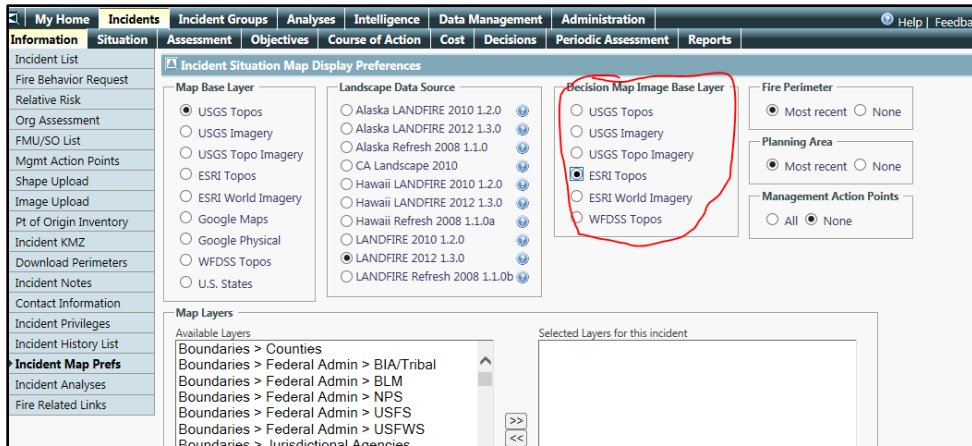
My Home | Incidents | Incident Groups | Analyses | Intelligence | Data Management | Administration | Help | Feedba

Information | Situation | Assessment | Objectives | Course of Action | Cost | Decisions | Periodic Assessment | Reports

Incident List
Fire Behavior Request
Relative Risk
Org Assessment
FMU/SO List
Mgmt Action Points
Shape Upload
Image Upload
Pt of Origin Inventory
Incident KMZ
Download Perimeters
Incident Notes
Contact Information
Incident Privileges
Incident History List
Incident Map Prefs
Incident Analyses
Fire Related Links

Incident Situation Map Display Preferences

Map Base Layer
USGS Topos
USGS Imagery
USGS Topo Imagery
ESRI Topos
ESRI World Imagery
Google Maps
Google Physical
WFDSS Topos
U.S. States

Landscape Data Source
Alaska LANDFIRE 2010 1.2.0
Alaska LANDFIRE 2012 1.3.0
Alaska Refresh 2008 1.1.0
CA Landscape 2010
Hawaii LANDFIRE 2010 1.2.0
Hawaii LANDFIRE 2012 1.3.0
Hawaii Refresh 2008 1.1.0a
LANDFIRE 2010 1.2.0
LANDFIRE 2012 1.3.0
LANDFIRE Refresh 2008 1.1.0b

Decision Map Image Base Layer
USGS Topos
USGS Imagery
USGS Topo Imagery
ESRI Topos
ESRI World Imagery
WFDSS Topos

Fire Perimeter
Most recent None

Planning Area
Most recent None

Management Action Points
All None

Map Layers
Available Layers
Boundaries > Counties
Boundaries > Federal Admin > BIA/Tribal
Boundaries > Federal Admin > BLM
Boundaries > Federal Admin > NPS
Boundaries > Federal Admin > USFS
Boundaries > Federal Admin > USFWS
Boundaries > Jurisdictional Agencies

Selected Layers for this incident

>>
<<